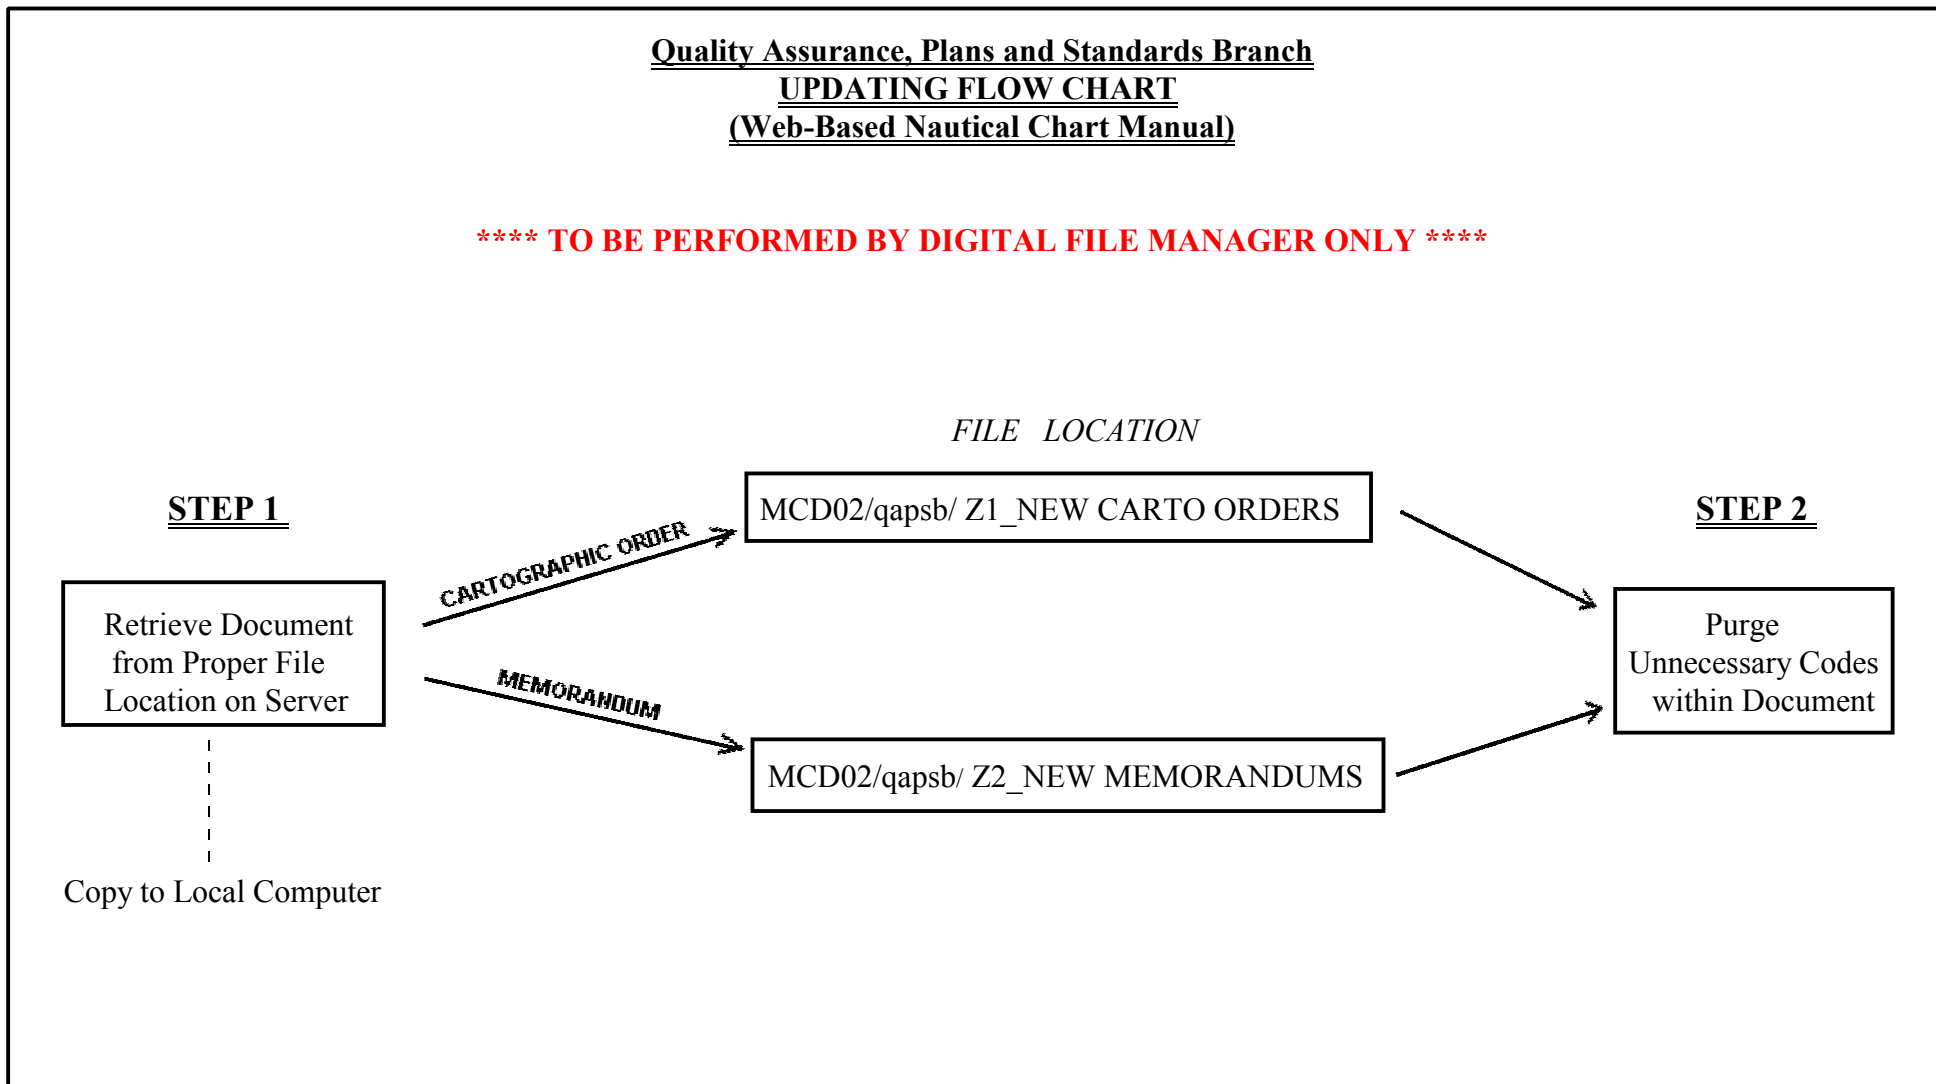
Quality Assurance, Plans and Standards Branch
UPDATING FLOW CHART
(Web-Based Nautical Chart Manual)

**** TO BE PERFORMED BY DIGITAL FILE MANAGER ONLY ****

FILE LOCATION

STEP 1

Retrieve Document from Proper File Location on Server

Copy to Local Computer

CARTOGRAPHIC ORDER

MEMORANDUM

MCD02/qapsb/ Z1_NEW CARTO ORDERS

MCD02/qapsb/ Z2_NEW MEMORANDUMS

STEP 2

Purge Unnecessary Codes within Document